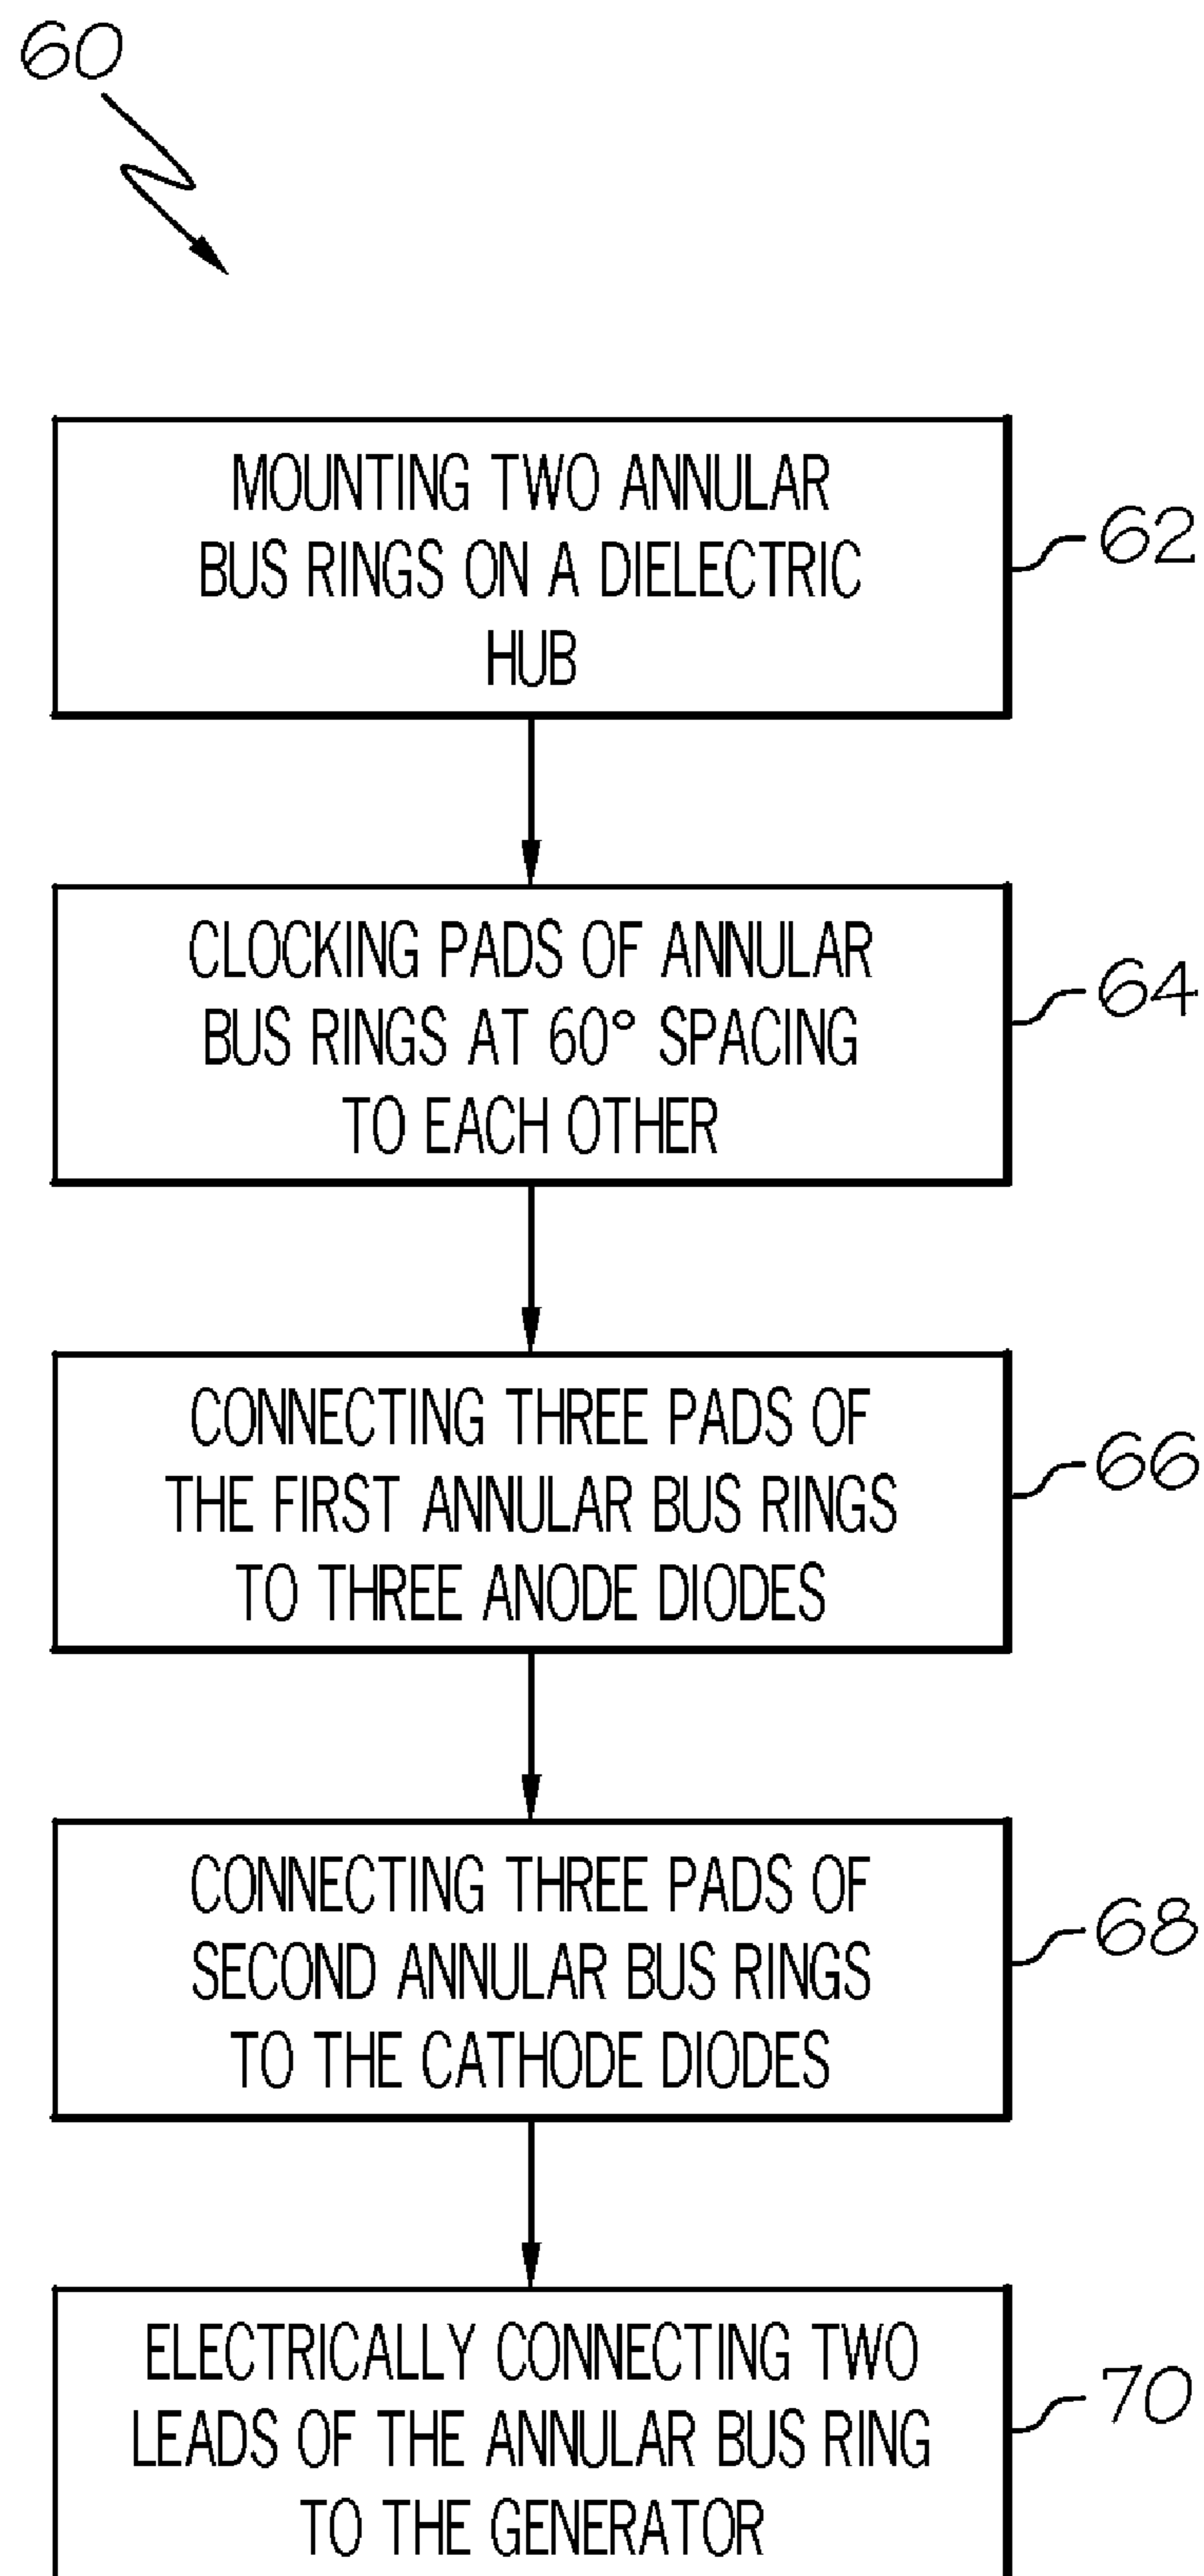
60

MOUNTING TWO ANNULAR BUS RINGS ON A DIELECTRIC HUB

62

CLOCKING PADS OF ANNULAR BUS RINGS AT 60° SPACING TO EACH OTHER

64

CONNECTING THREE PADS OF THE FIRST ANNULAR BUS RINGS TO THREE ANODE DIODES

66

CONNECTING THREE PADS OF SECOND ANNULAR BUS RINGS TO THE CATHODE DIODES

68

ELECTRICALLY CONNECTING TWO LEADS OF THE ANNULAR BUS RING TO THE GENERATOR

70